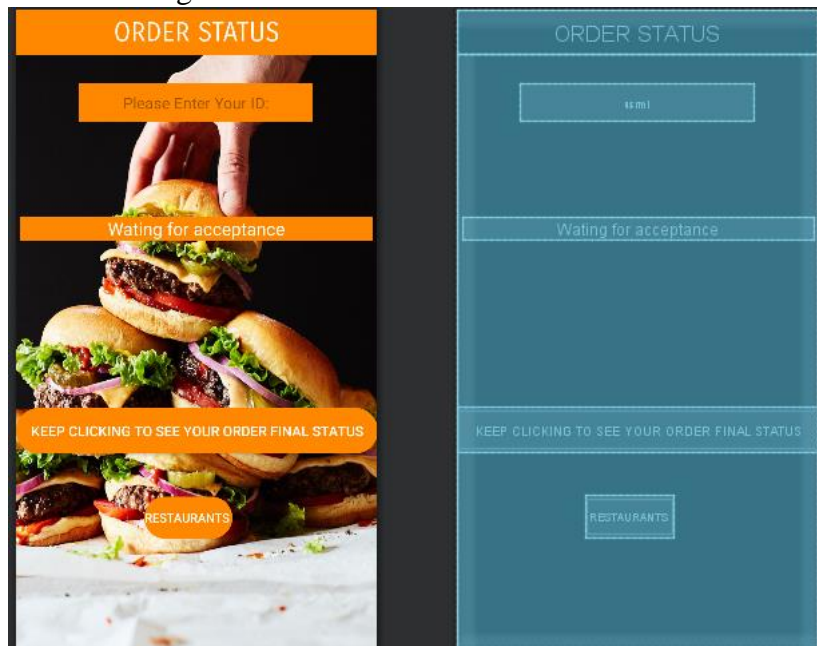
ORDER STATUS

Please Enter Your ID:

Wating for acceptance

KEEP CLICKING TO SEE YOUR ORDER FINAL STATUS

RESTAURANTS

ORDER STATUS

ssml

Wating for acceptance

KEEP CLICKING TO SEE YOUR ORDER FINAL STATUS

RESTAURANTS